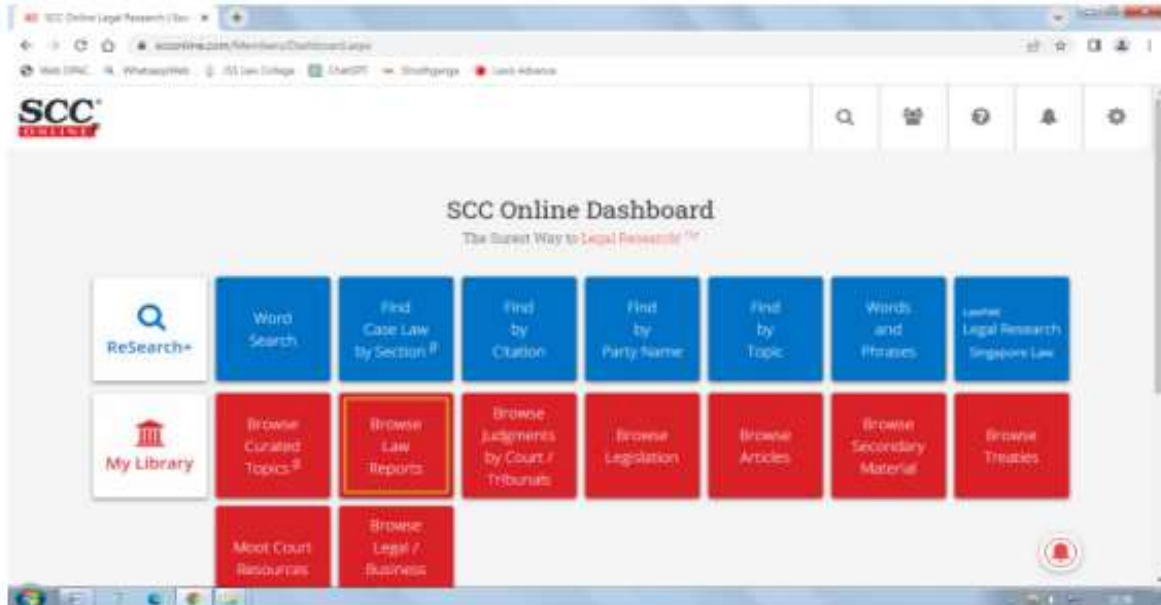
SCC Online Legal Research | Sc ×

scconline.com/Members/Dashboard.aspx

Web OPAC WhatsappWeb JSS Law College ChatGPT Shodhganga Lexis Advance

SCC ONLINE

SCC Online Dashboard

The Surest Way to Legal Research! ™

ReSearch+

Word Search

Find Case Law by Section β

Find by Citation

Find by Party Name

Find by Topic

Words and Phrases

LawNet Legal Research Singapore Law

My Library

Browse Curated Topics β

Browse Law Reports

Browse Judgments by Court / Tribunals

Browse Legislation

Browse Articles

Browse Secondary Material

Browse Treaties

Moot Court Resources

Browse Legal / Business